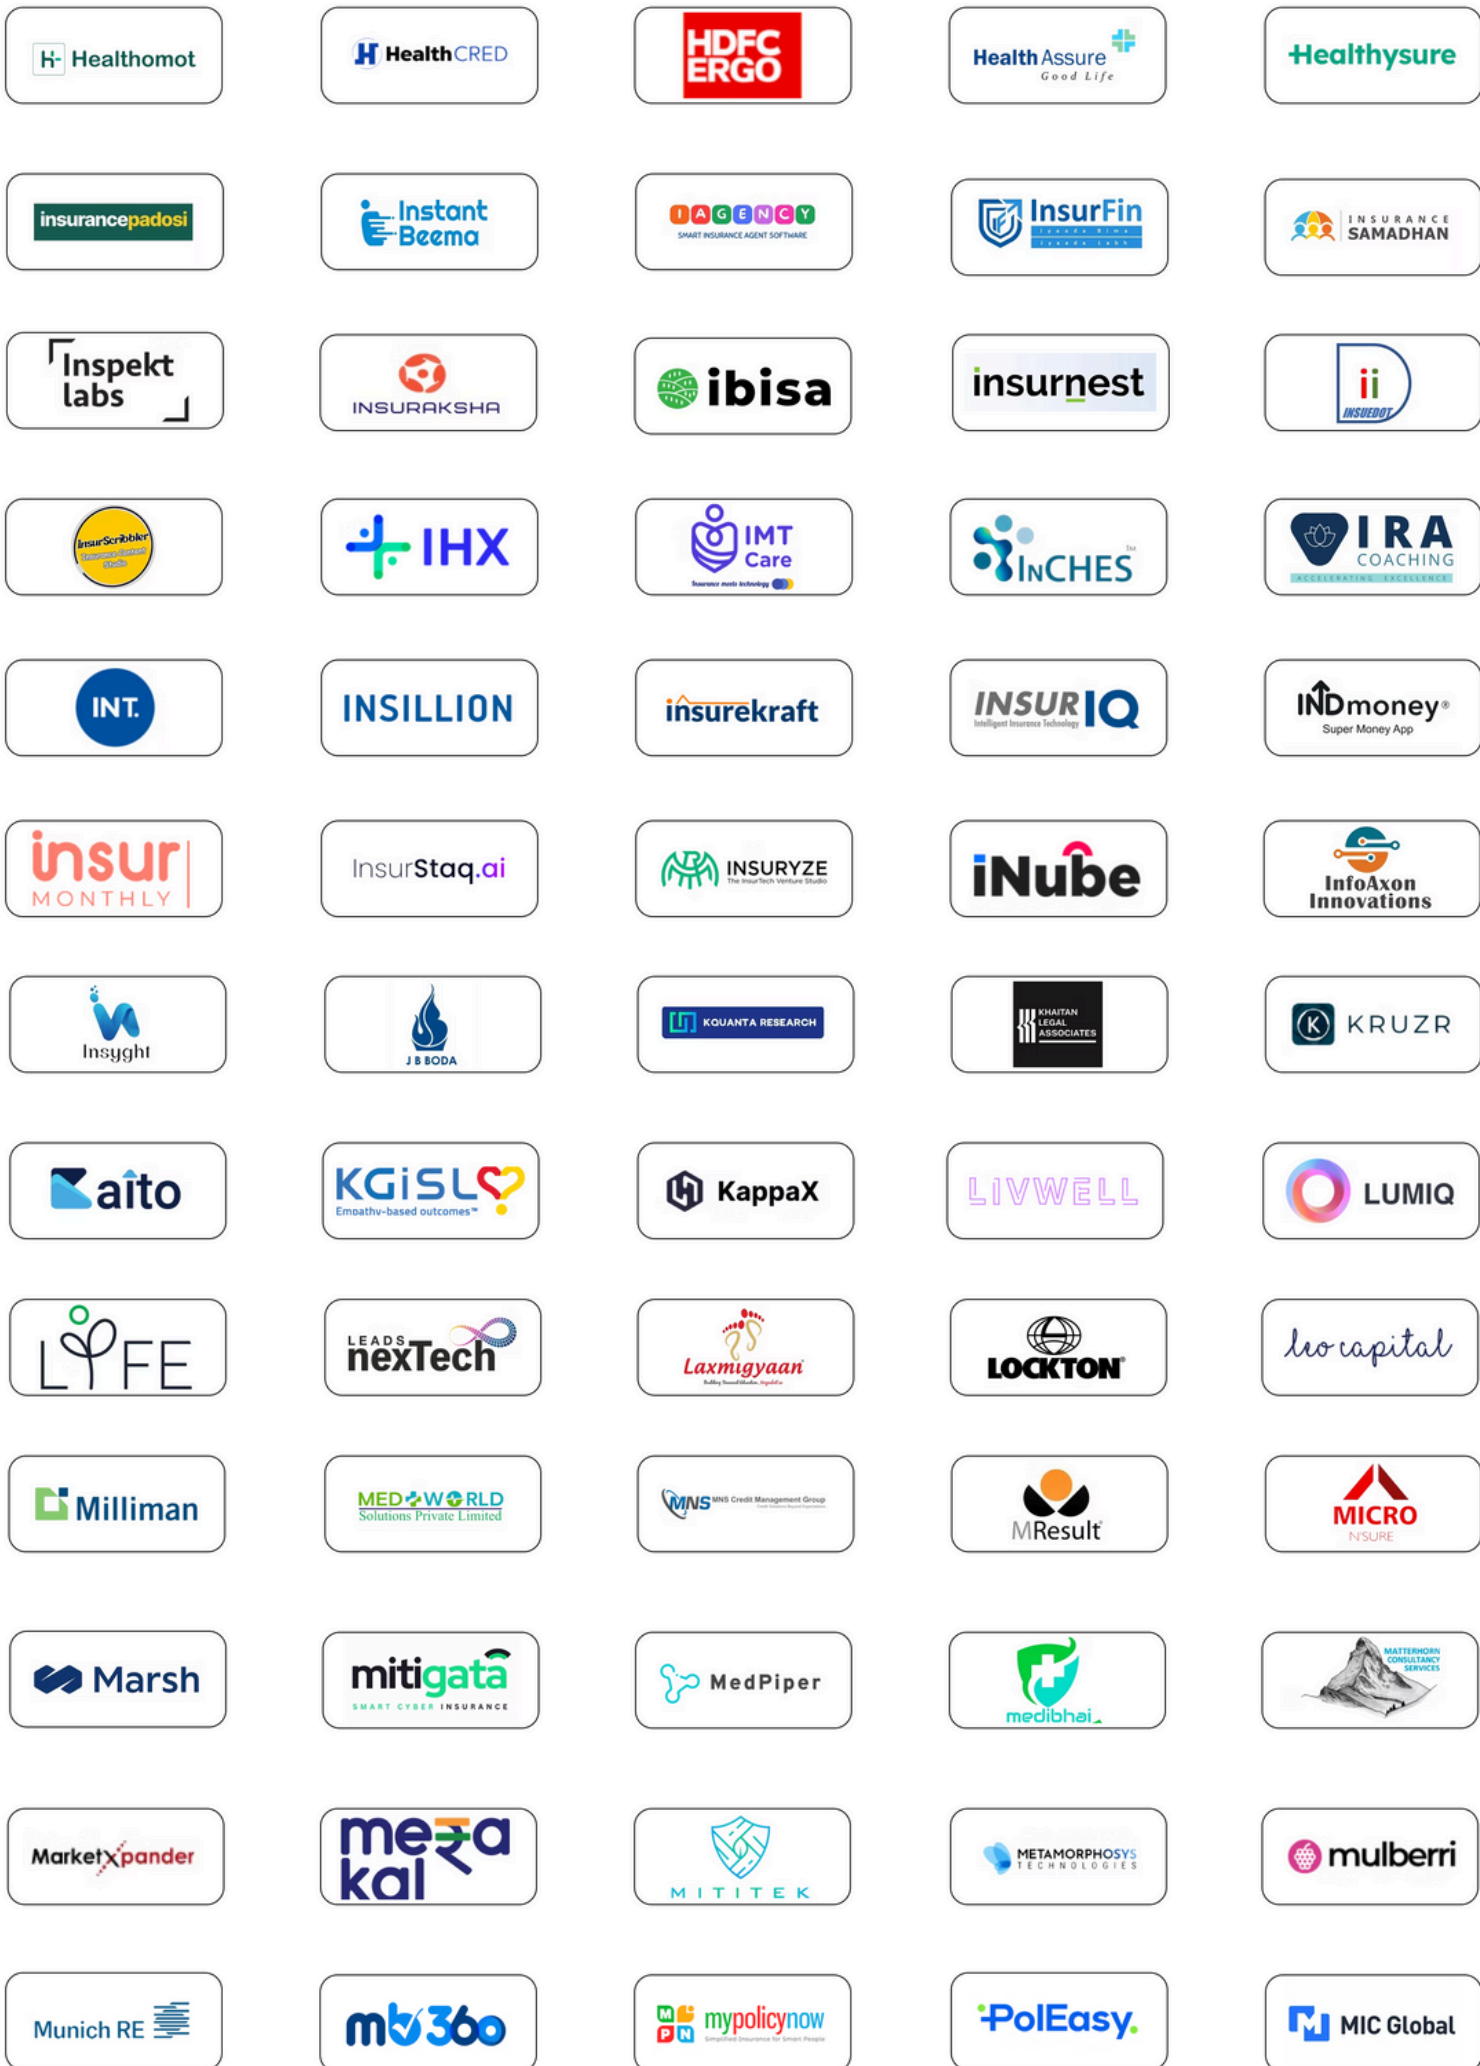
Healthomot
HealthCRED
HDFC ERGO
Health Assure Good Life
Healthysure

insurancepadosi
Instant Beema
IAGENCY SMART INSURANCE AGENT SOFTWARE
InsurFin
INSURANCE SAMADHAN

Inspekt labs
INSURAKSHA
ibisa
insurnest
ii INSUEDOT

InsurScribbler
IHX
IMT Care
InCHES
IRA COACHING ACCELERATING EXCELLENCE

INT.
INSILLION
insurekraft
INSURIQ Intelligent Insurance Technology
INDmoney Super Money App

insur MONTHLY
InsurStaq.ai
INSURYZE The InsurTech Venture Studio
iNube
InfoAxon Innovations

Insyght
J B BODA
KQUANTA RESEARCH
KHAITAN LEGAL ASSOCIATES
KRUZR

aito
KGiSL Empathy-based outcomes™
KappaX
LIVWELL
LUMIQ

LIFE
LEADS nexTech
Laxmigyaan
LOCKTON
leo capital

Milliman
MED WORLD Solutions Private Limited
MNS MNS Credit Management Group
MResult
MICRO N'SURE

Marsh
mitigata SMART CYBER INSURANCE
MedPiper
medibhai
MATTERHORN CONSULTANCY SERVICES

MarketXpander
mera kal
MITITEK
METAMORPHOSYS TECHNOLOGIES
mulberri

Munich RE
mb360
mypolicynow
PolEasy.
MIC Global